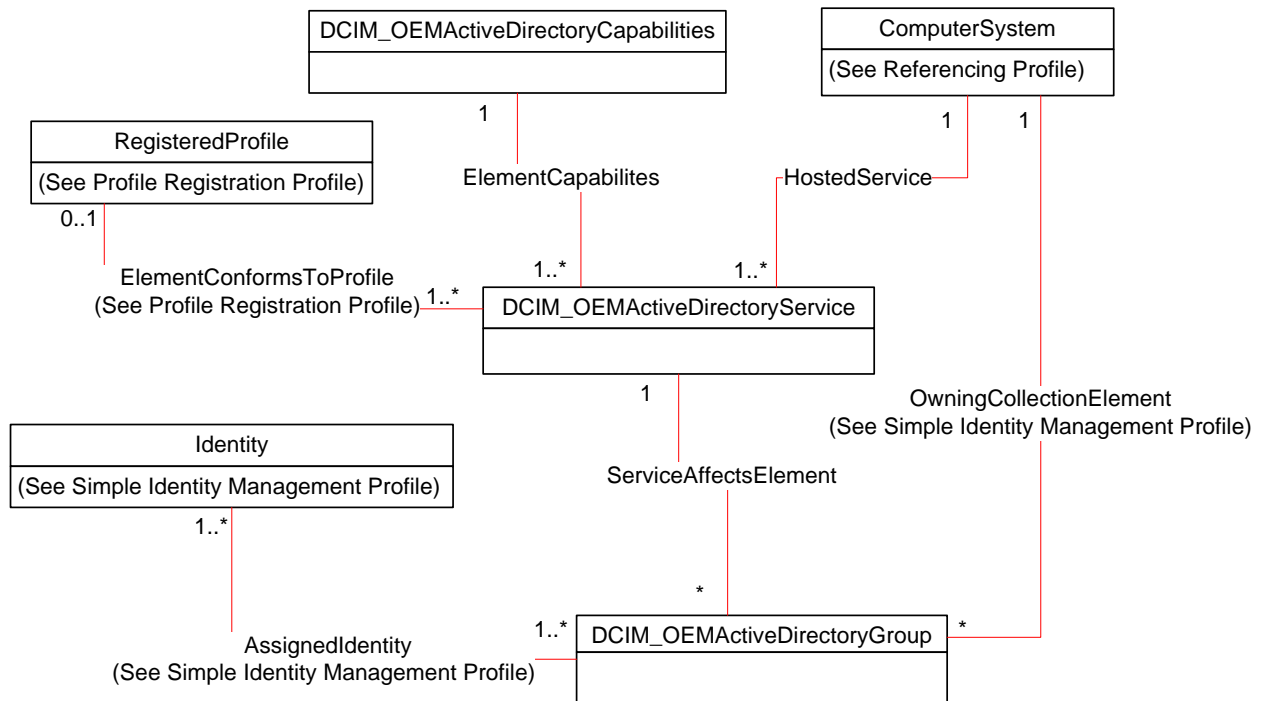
DCIM_OEMActiveDirectoryCapabilities

ComputerSystem
(See Referencing Profile)

RegisteredProfile
(See Profile Registration Profile)

1

1

1

ElementCapabilites

HostedService

0..1

ElementConformsToProfile
(See Profile Registration Profile)

1..*

1..*

1..*

DCIM_OEMActiveDirectoryService

1

OwningCollectionElement
(See Simple Identity Management Profile)

Identity
(See Simple Identity Management Profile)

ServiceAffectsElement

1..*

*

AssignedIdentity
(See Simple Identity Management Profile)

1..*

DCIM_OEMActiveDirectoryGroup

*